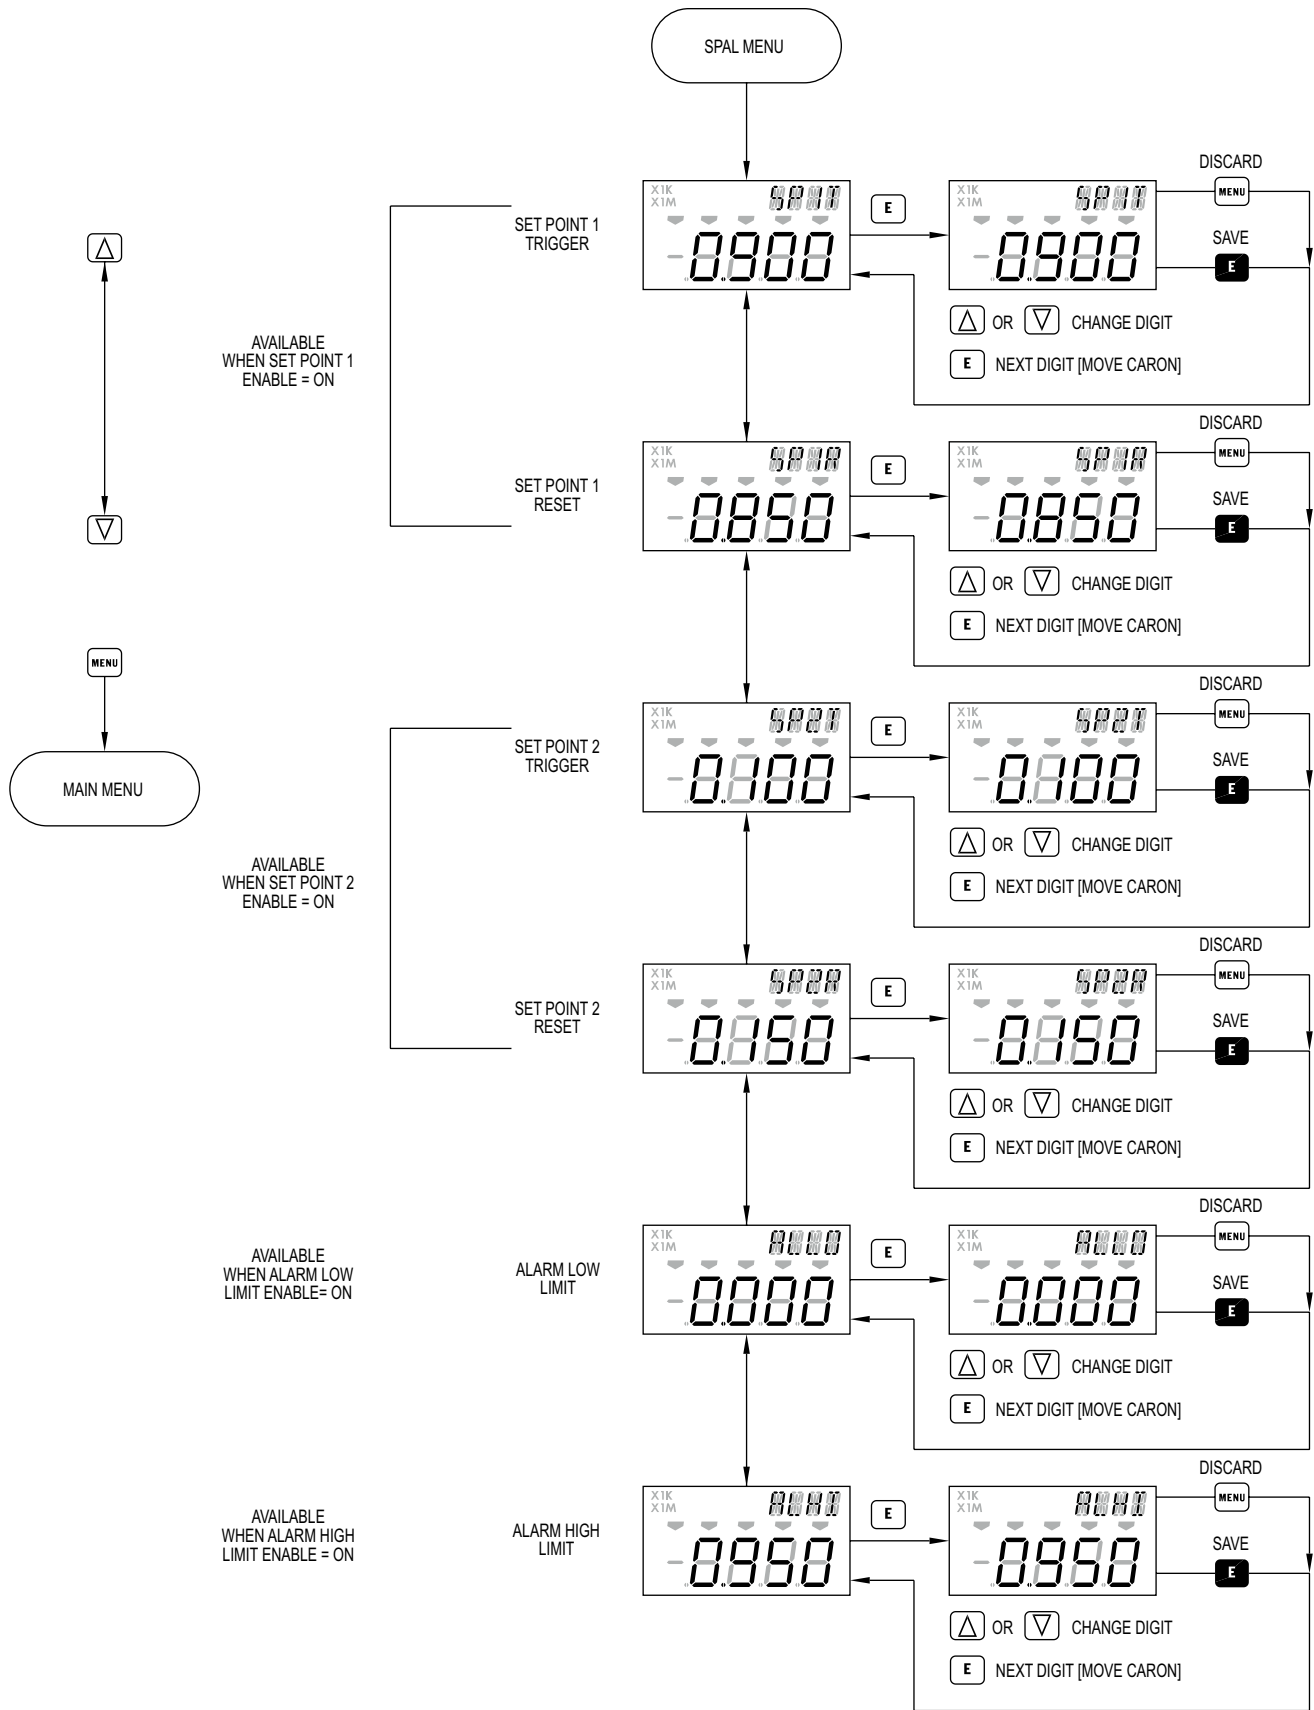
SPAL MENU

$\triangle$

$\triangledown$

MENU

MAIN MENU

AVAILABLE WHEN SET POINT 1 ENABLE = ON

SET POINT 1 TRIGGER

X1K X1M 0900

E

X1K X1M 0900

DISCARD

MENU

SAVE

E

$\triangle$ OR $\triangledown$ CHANGE DIGIT

E NEXT DIGIT [MOVE CARON]

SET POINT 1 RESET

X1K X1M 0850

E

X1K X1M 0850

DISCARD

MENU

SAVE

E

$\triangle$ OR $\triangledown$ CHANGE DIGIT

E NEXT DIGIT [MOVE CARON]

AVAILABLE WHEN SET POINT 2 ENABLE = ON

SET POINT 2 TRIGGER

X1K X1M 0100

E

X1K X1M 0100

DISCARD

MENU

SAVE

E

$\triangle$ OR $\triangledown$ CHANGE DIGIT

E NEXT DIGIT [MOVE CARON]

SET POINT 2 RESET

X1K X1M 0150

E

X1K X1M 0150

DISCARD

MENU

SAVE

E

$\triangle$ OR $\triangledown$ CHANGE DIGIT

E NEXT DIGIT [MOVE CARON]

AVAILABLE WHEN ALARM LOW LIMIT ENABLE= ON

ALARM LOW LIMIT

X1K X1M 0000

E

X1K X1M 0000

DISCARD

MENU

SAVE

E

$\triangle$ OR $\triangledown$ CHANGE DIGIT

E NEXT DIGIT [MOVE CARON]

AVAILABLE WHEN ALARM HIGH LIMIT ENABLE = ON

ALARM HIGH LIMIT

X1K X1M 0950

E

X1K X1M 0950

DISCARD

MENU

SAVE

E

$\triangle$ OR $\triangledown$ CHANGE DIGIT

E NEXT DIGIT [MOVE CARON]